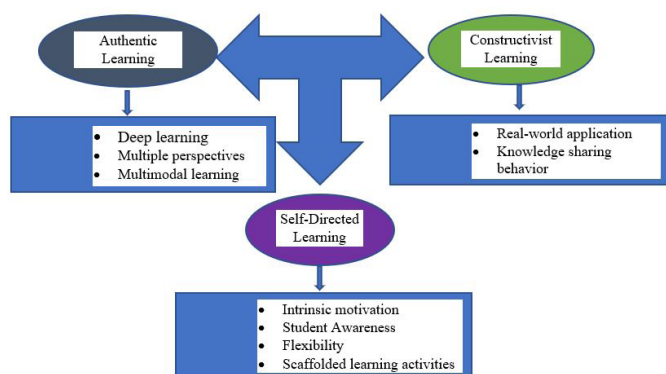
Authentic Learning

Constructivist Learning

- Deep learning
- Multiple perspectives
- Multimodal learning

- Real-world application
- Knowledge sharing behavior

Self-Directed Learning

- Intrinsic motivation
- Student Awareness
- Flexibility
- Scaffolded learning activities